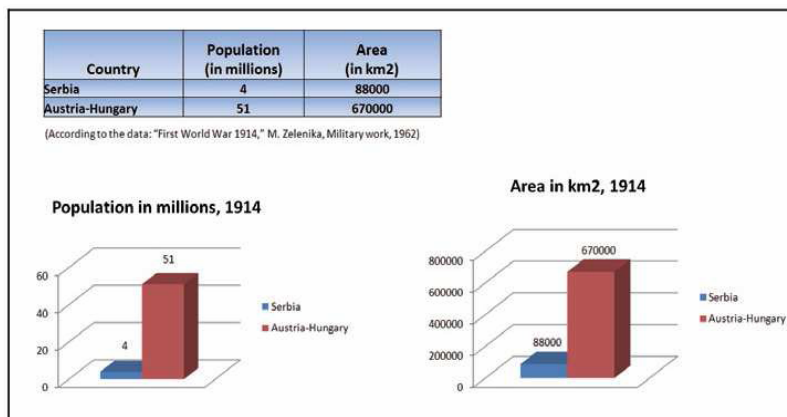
| Country | Population (in millions) | Area (in km2) |
|---|---|---|
| Serbia | 4 | 88000 |
| Austria-Hungary | 51 | 670000 |

(According to the data: "First World War 1914," M. Zelenika, Military work, 1962)

Population in millions, 1914

60
40
20
0

51
4

Serbia
Austria-Hungary

Area in km2, 1914

800000
600000
400000
200000
0

670000
88000

Serbia
Austria-Hungary